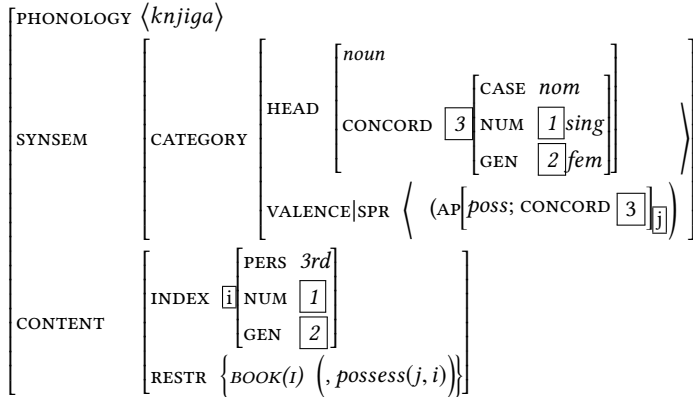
PHONOLOGY $\langle knjiga \rangle$

SYNSEM

CATEGORY

HEAD

noun

CONCORD [3]

CASE nom

NUM [1] sing

GEN [2] fem

VALENCE|SPR $\langle$ (AP[poss; CONCORD [3]]$_{j}$) $\rangle$

CONTENT

INDEX [i]

PERS 3rd

NUM [1]

GEN [2]

RESTR $\{BOOK(I)\ (, possess(j,i))\}$